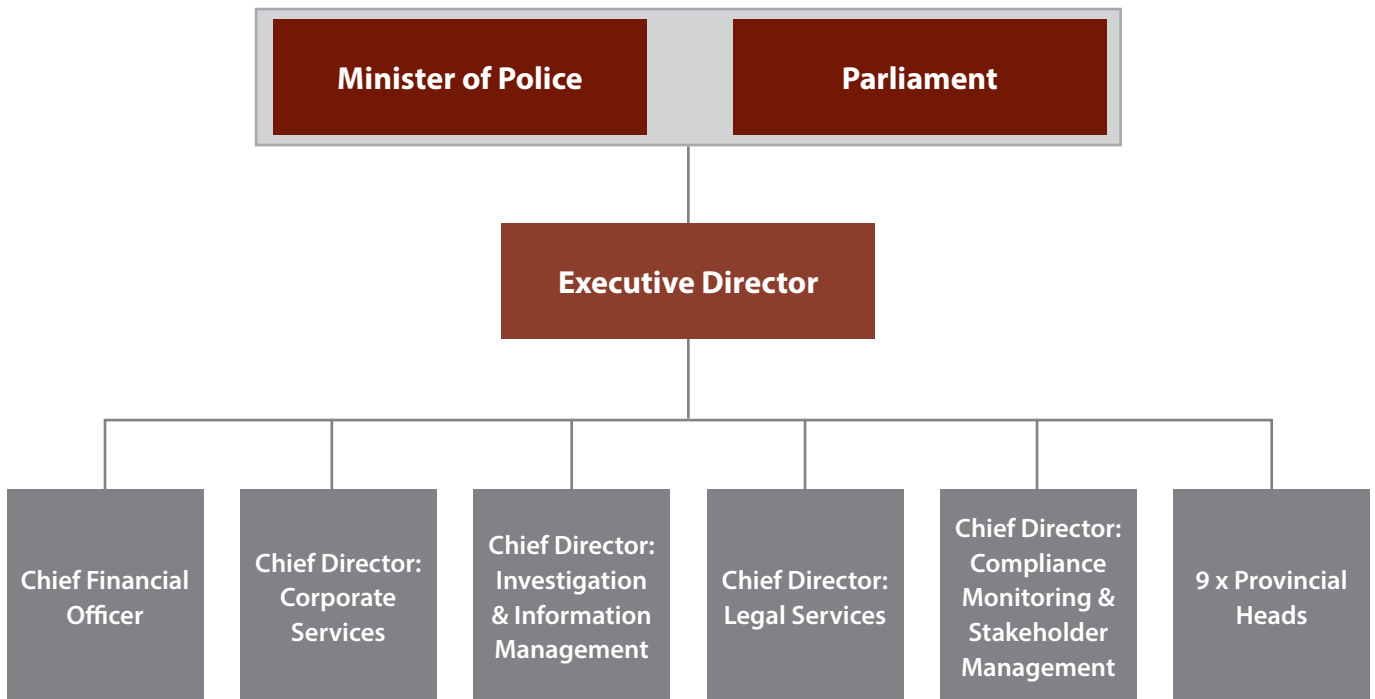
Minister of Police

Parliament

Executive Director

Chief Financial Officer

Chief Director: Corporate Services

Chief Director: Investigation & Information Management

Chief Director: Legal Services

Chief Director: Compliance Monitoring & Stakeholder Management

9 x Provincial Heads